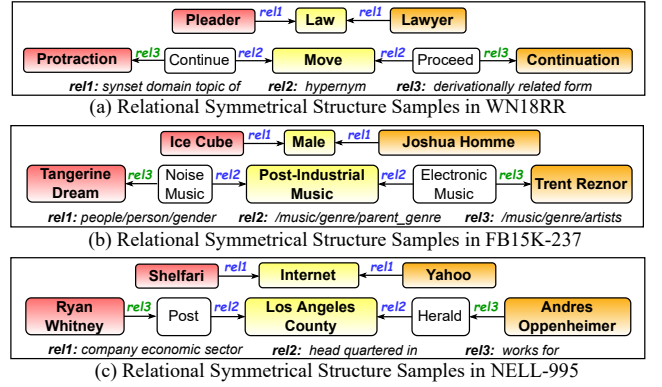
Pleader rel1 Law rel1 Lawyer

Protraction rel3 Continue rel2 Move rel2 Proceed rel3 Continuation

rel1: synset domain topic of rel2: hypernym rel3: derivationally related form

(a) Relational Symmetrical Structure Samples in WN18RR

Ice Cube rel1 Male rel1 Joshua Homme

Tangerine Dream rel3 Noise Music rel2 Post-Industrial Music rel2 Electronic Music rel3 Trent Reznor

rel1: people/person/gender rel2: /music/genre/parent_genre rel3: /music/genre/artists

(b) Relational Symmetrical Structure Samples in FB15K-237

Shelfari rel1 Internet rel1 Yahoo

Ryan Whitney rel3 Post rel2 Los Angeles County rel2 Herald rel3 Andres Oppenheimer

rel1: company economic sector rel2: head quartered in rel3: works for

(c) Relational Symmetrical Structure Samples in NELL-995